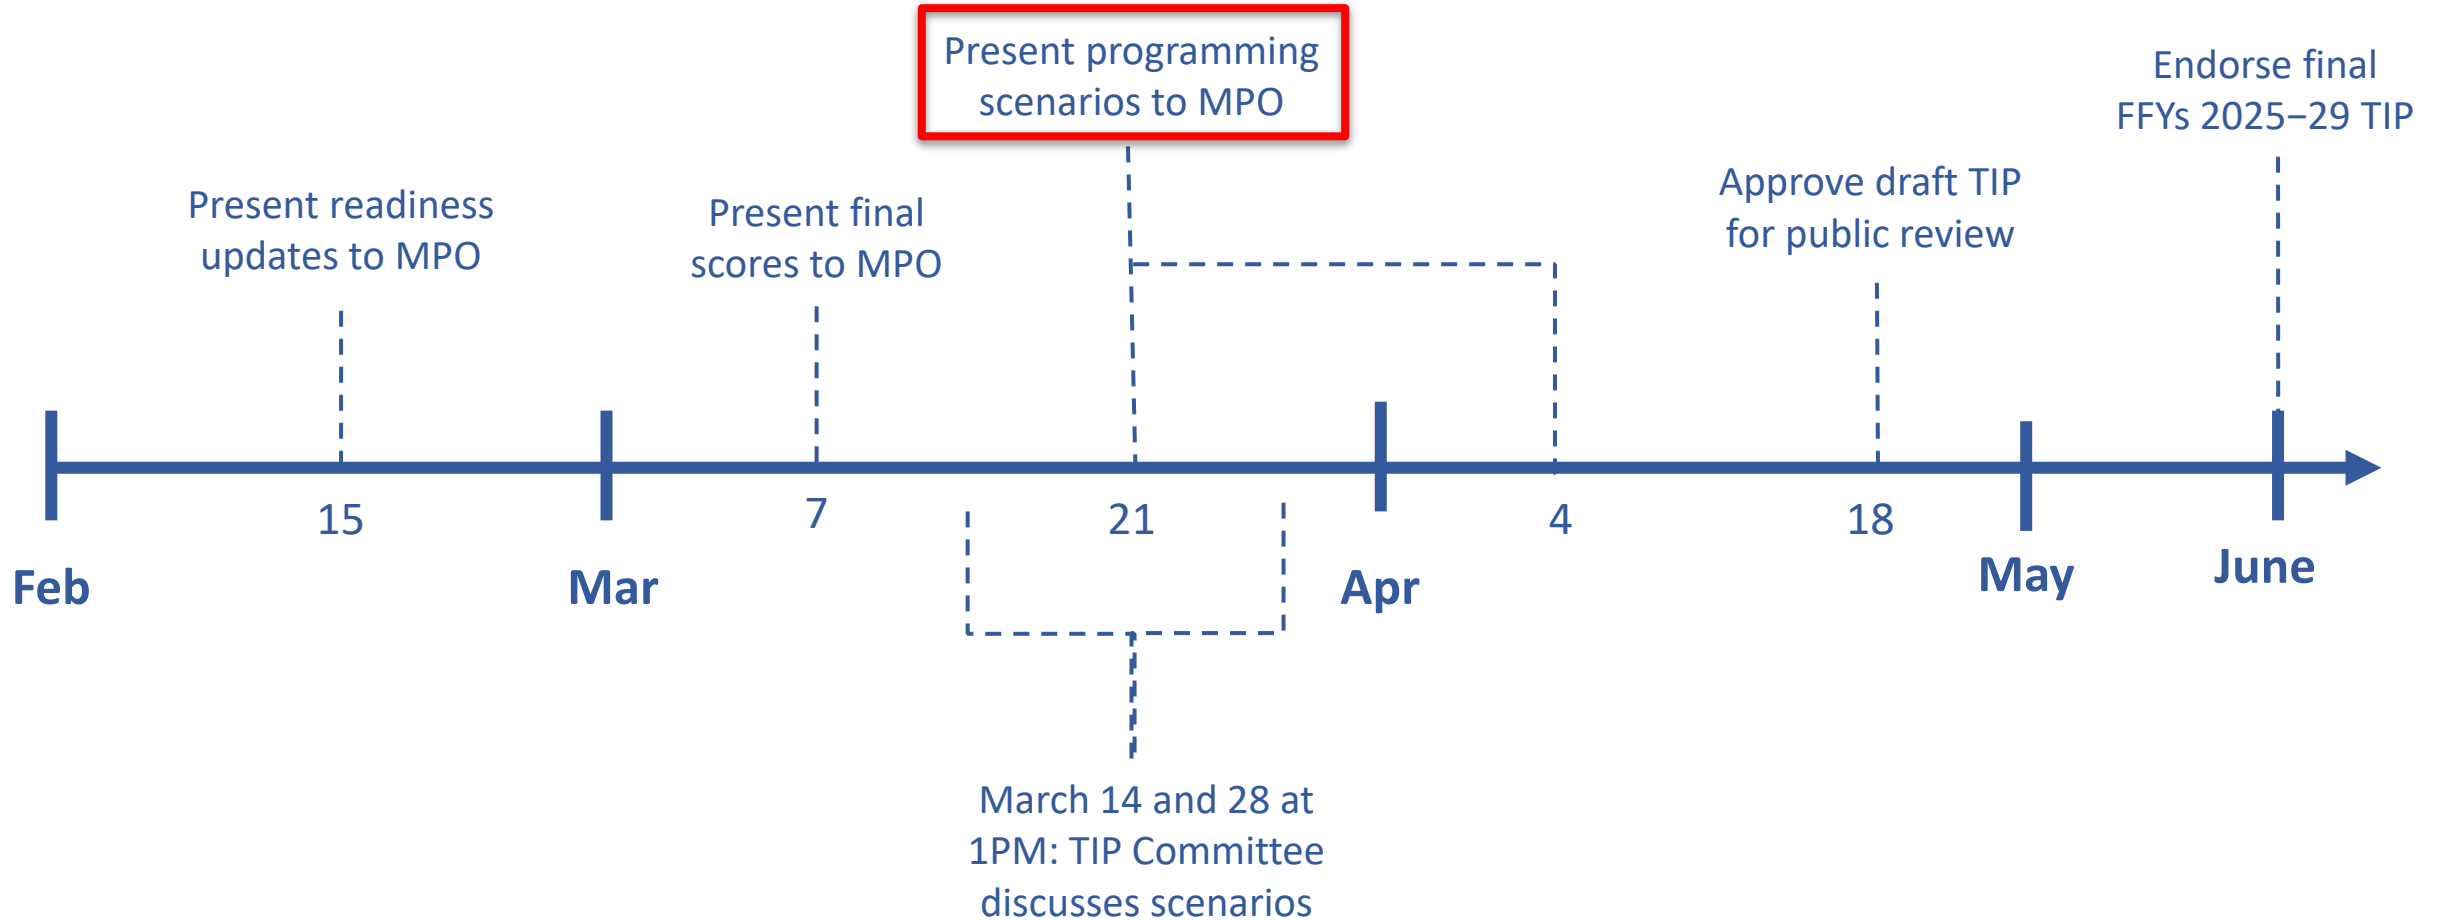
Present programming scenarios to MPO

Endorse final FFYs 2025–29 TIP

Present readiness updates to MPO

Present final scores to MPO

Approve draft TIP for public review

15

7

21

4

18

Feb

Mar

Apr

May

June

March 14 and 28 at 1PM: TIP Committee discusses scenarios